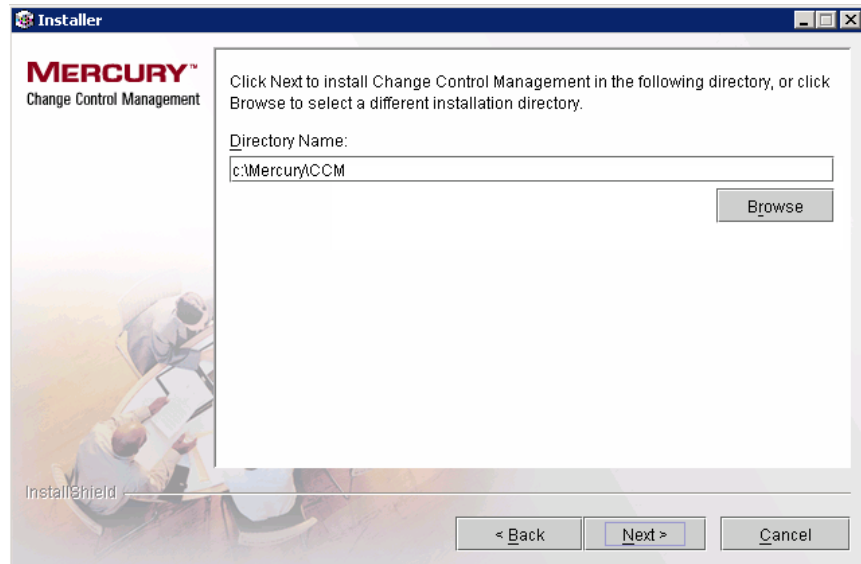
Installer

MERCURY™
Change Control Management

Click Next to install Change Control Management in the following directory, or click Browse to select a different installation directory.

Directory Name:

c:\Mercury\CCM

Browse

InstallShield

< Back

Next >

Cancel